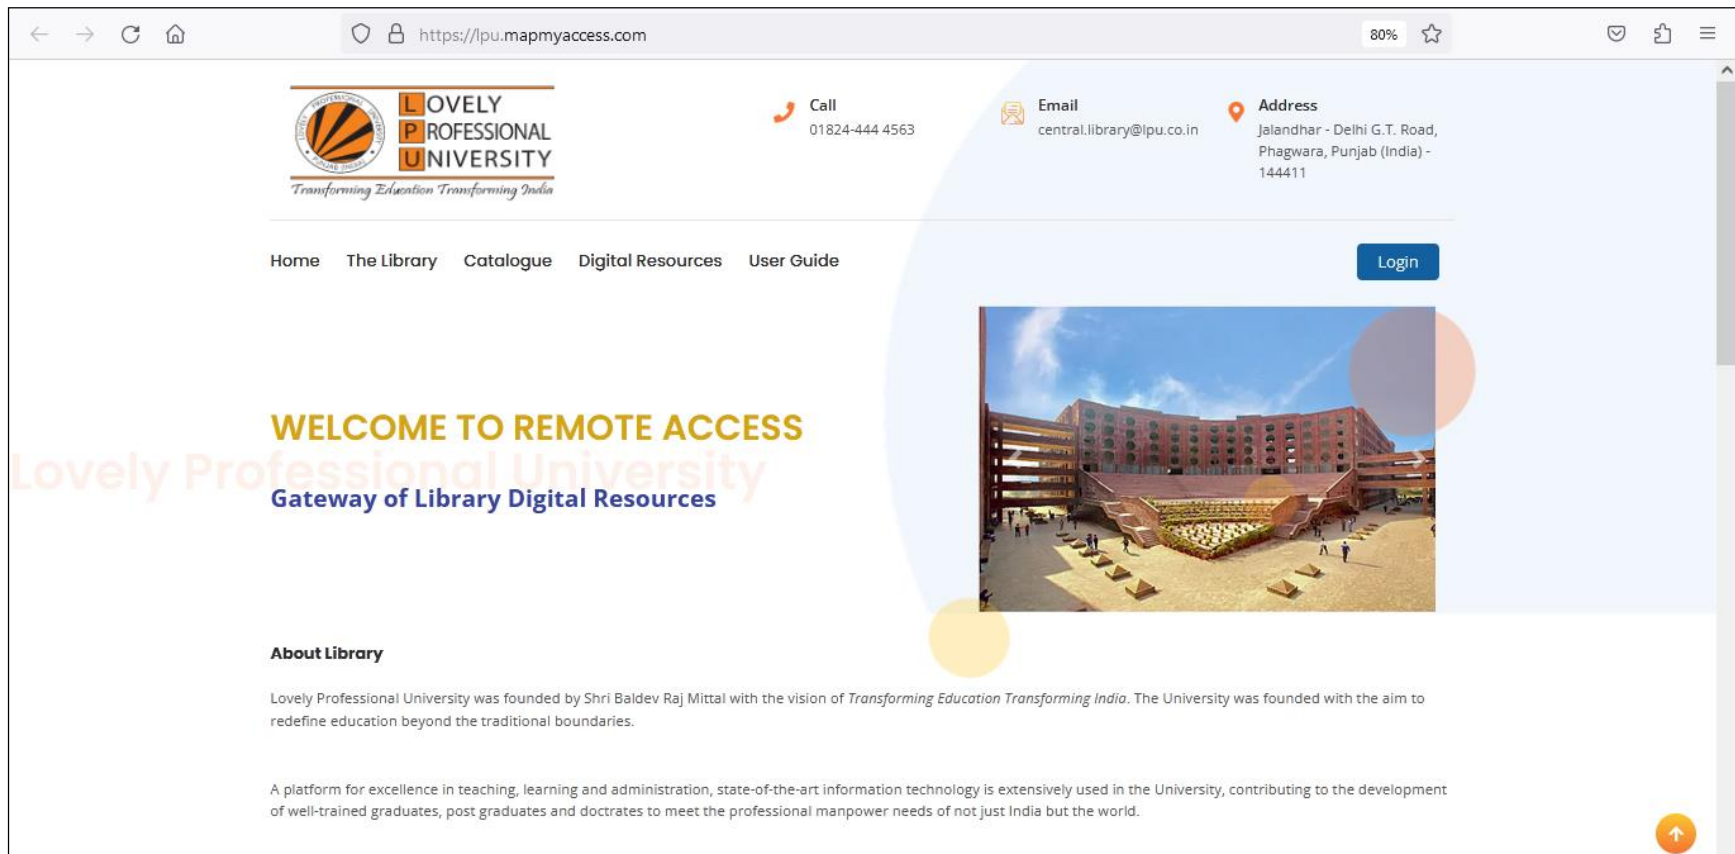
https://lpu.mapmyaccess.com

80%

LOVELY PROFESSIONAL UNIVERSITY
Transforming Education Transforming India

Call
01824-444 4563

Email
central.library@lpu.co.in

Address
Jalandhar - Delhi G.T. Road, Phagwara, Punjab (India) - 144411

Home The Library Catalogue Digital Resources User Guide

Login

WELCOME TO REMOTE ACCESS

Lovely Professional University

Gateway of Library Digital Resources

About Library

Lovely Professional University was founded by Shri Baldev Raj Mittal with the vision of *Transforming Education Transforming India*. The University was founded with the aim to redefine education beyond the traditional boundaries.

A platform for excellence in teaching, learning and administration, state-of-the-art information technology is extensively used in the University, contributing to the development of well-trained graduates, post graduates and doctrates to meet the professional manpower needs of not just India but the world.